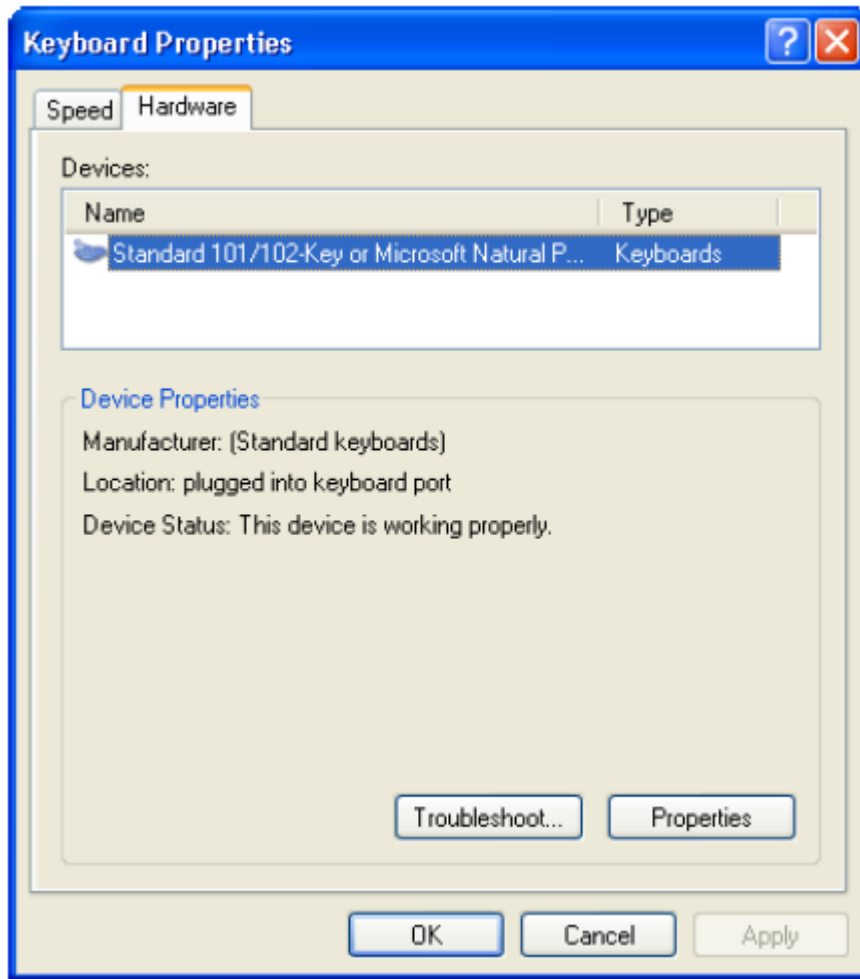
Keyboard Properties

?

Speed Hardware

Devices:

| Name | Type |
|---|---|
| Standard 101/102-Key or Microsoft Natural P... | Keyboards |

Device Properties

Manufacturer: (Standard keyboards)

Location: plugged into keyboard port

Device Status: This device is working properly.

Troubleshoot... Properties

OK Cancel Apply